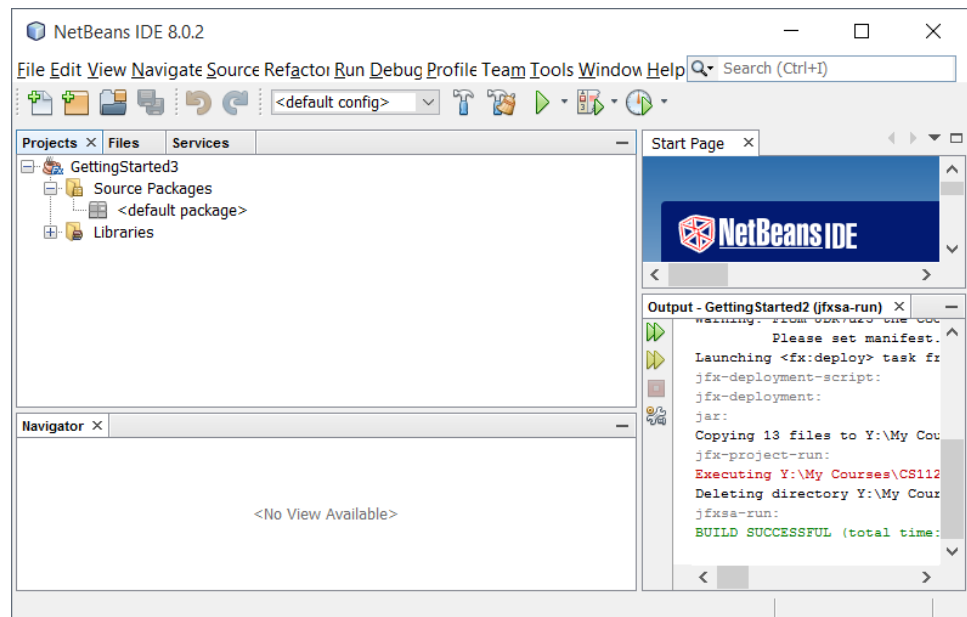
NetBeans IDE 8.0.2

File Edit View Navigate Source Refactor Run Debug Profile Team Tools Window Help

Search (Ctrl+I)

<default config>

Projects × Files Services

GettingStarted3
Source Packages
<default package>
Libraries

Navigator ×

<No View Available>

Start Page ×

NetBeans IDE

Output - GettingStarted2 (jfxsa-run) ×

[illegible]
Please set manifest.
Launching <fx:deploy> task fr
jfx-deployment-script:
jfx-deployment:
jar:
Copying 13 files to Y:\My Cou
jfx-project-run:
Executing Y:\My Courses\CS112
Deleting directory Y:\My Cour
jfxsa-run:
BUILD SUCCESSFUL (total time: